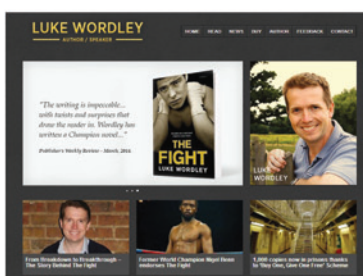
LUKE WORDLEY
AUTHOR / SPEAKER

HOME READ NEWS BUY AUTHOR FEEDBACK CONTACT

"The writing is impeccable... with twists and surprises that draw the reader in. Wordley has written a Champion novel..."

Publishers Weekly Review - March, 2016

THE FIGHT
LUKE WORDLEY

LUKE WORDLEY

From Breakdown to Breakthrough - The Story Behind The Fight

Former World Champion Nigel Benn endorses The Fight

1,000 copies now in prisons thanks to 'Buy One, Give One Free' Scheme